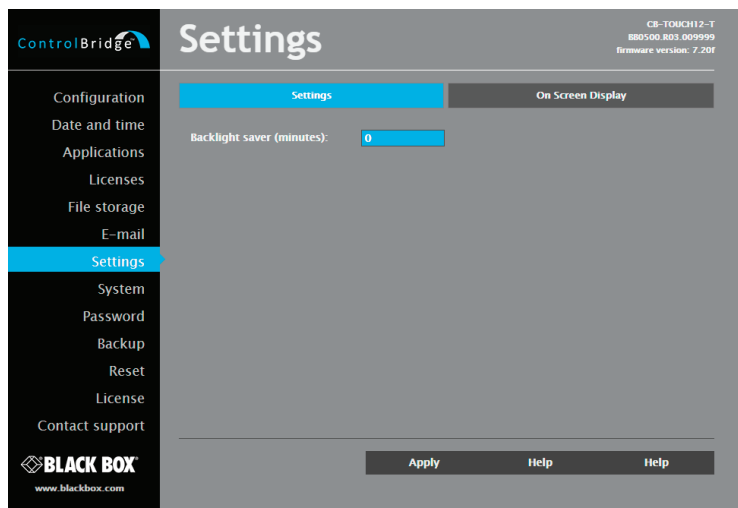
ControlBridge

Settings

CB-TOUCH12-T
BB0500.R03.009999
firmware version: 7.20f

Configuration
Date and time
Applications
Licenses
File storage
E-mail
Settings
System
Password
Backup
Reset
License
Contact support

BLACK BOX
www.blackbox.com

Settings
On Screen Display

Backlight saver (minutes): 0

Apply
Help
Help